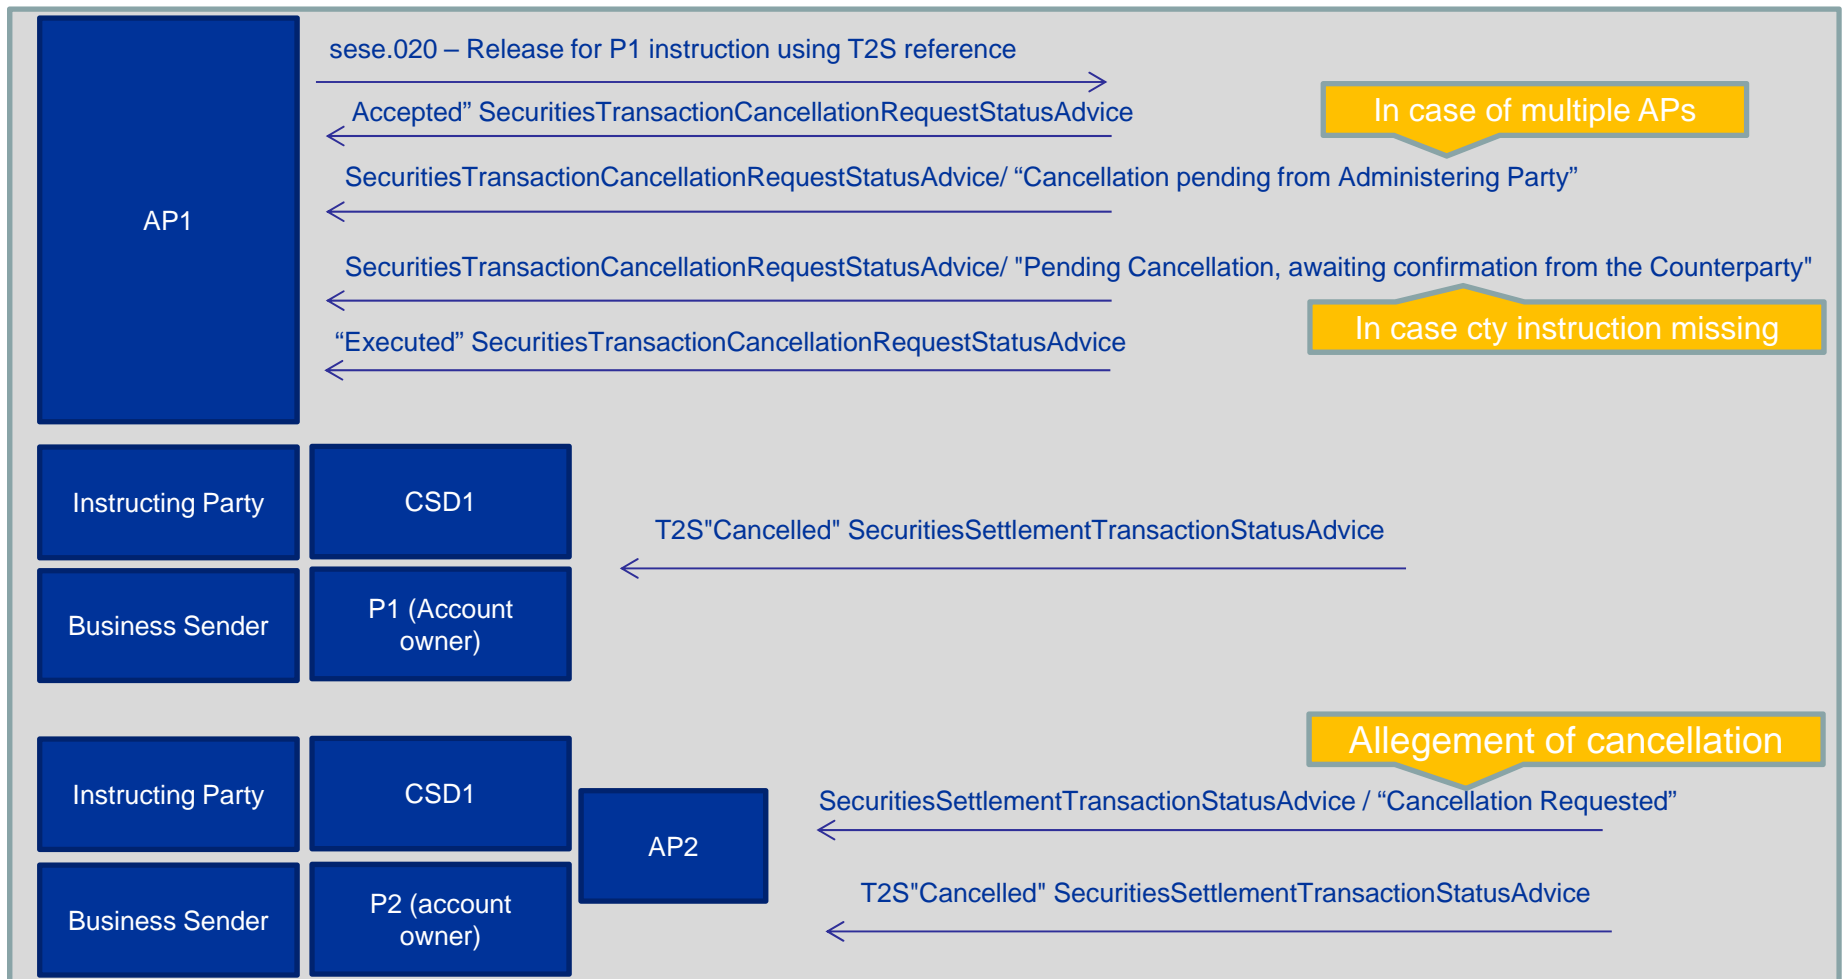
AP1

sese.020 – Release for P1 instruction using T2S reference

Accepted" SecuritiesTransactionCancellationRequestStatusAdvice

In case of multiple APs

SecuritiesTransactionCancellationRequestStatusAdvice/ "Cancellation pending from Administering Party"

SecuritiesTransactionCancellationRequestStatusAdvice/ "Pending Cancellation, awaiting confirmation from the Counterparty"

In case cty instruction missing

"Executed" SecuritiesTransactionCancellationRequestStatusAdvice

Instructing Party

CSD1

Business Sender

P1 (Account owner)

T2S"Cancelled" SecuritiesSettlementTransactionStatusAdvice

Allegement of cancellation

Instructing Party

CSD1

AP2

Business Sender

P2 (account owner)

SecuritiesSettlementTransactionStatusAdvice / "Cancellation Requested"

T2S"Cancelled" SecuritiesSettlementTransactionStatusAdvice